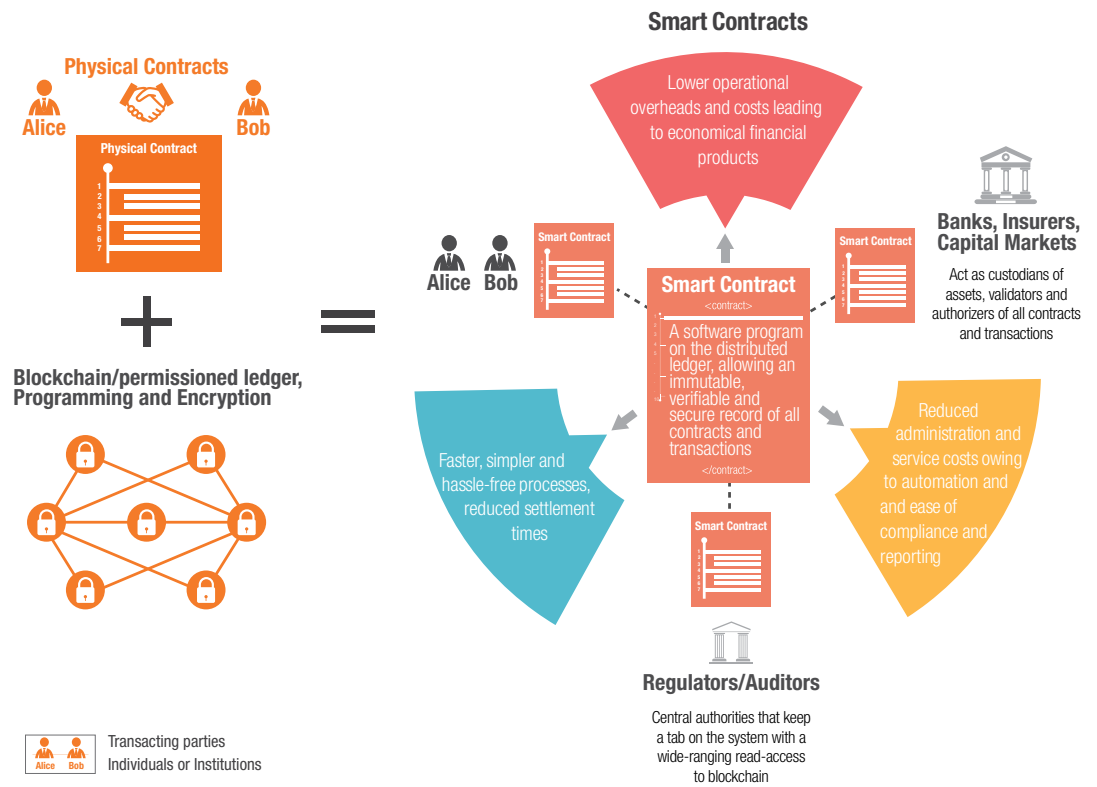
Physical Contracts

Alice

Bob

Physical Contract

1
2
3
4
5
6
7

Blockchain/permissioned ledger, Programming and Encryption

Smart Contracts

Lower operational overheads and costs leading to economical financial products

Alice Bob

Smart Contract

Smart Contract

Banks, Insurers, Capital Markets

Act as custodians of assets, validators and authorizers of all contracts and transactions

Smart Contract
<contract>
A software program on the distributed ledger, allowing an immutable, verifiable and secure record of all contracts and transactions
</contract>

Faster, simpler and hassle-free processes, reduced settlement times

Reduced administration and service costs owing to automation and and ease of compliance and reporting

Smart Contract

Regulators/Auditors

Central authorities that keep a tab on the system with a wide-ranging read-access to blockchain

Alice Bob Transacting parties
Individuals or Institutions